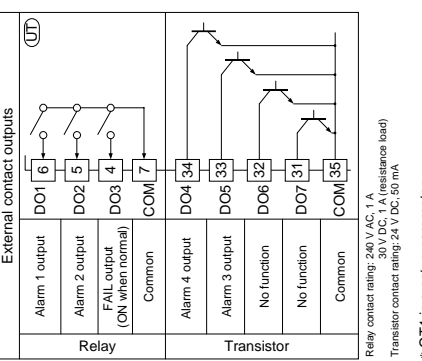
External contact outputs

UT

| Relay | Alarm 1 output | DO1 | 6 |
|---|---|---|---|
| | Alarm 2 output | DO2 | 5 |
| | FAIL output (ON when normal) | DO3 | 4 |
| | Common | COM | 7 |
| Transistor | Alarm 4 output | DO4 | 34 |
| | Alarm 3 output | DO5 | 33 |
| | No function | DO6 | 32 |
| | No function | DO7 | 31 |
| | Common | COM | 35 |

Relay contact rating: 240 V AC, 1 A
30 V DC, 1 A (resistance load)
Transistor contact rating: 24 V DC, 50 mA

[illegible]